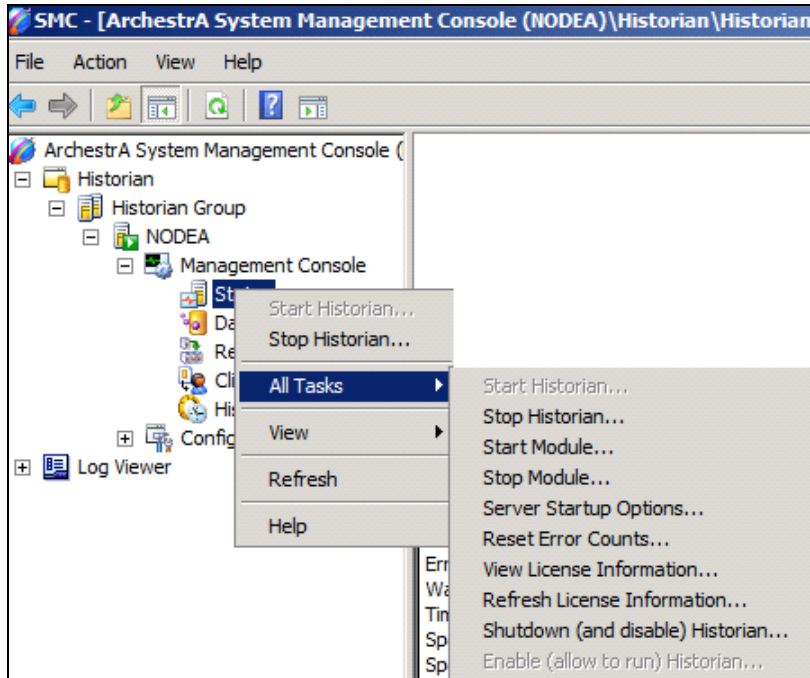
SMC - [ArchestrA System Management Console (NODEA)\Historian\Historian

File Action View Help

ArchestrA System Management Console (
Historian
Historian Group
NODEA
Management Console
Sta
Da
Re
Cli
His
Config
Log Viewer

Start Historian...
Stop Historian...
All Tasks
View
Refresh
Help

Start Historian...
Stop Historian...
Start Module...
Stop Module...
Server Startup Options...
Reset Error Counts...
View License Information...
Refresh License Information...
Shutdown (and disable) Historian...
Enable (allow to run) Historian...

Err
Wa
Tin
Sp
Sp